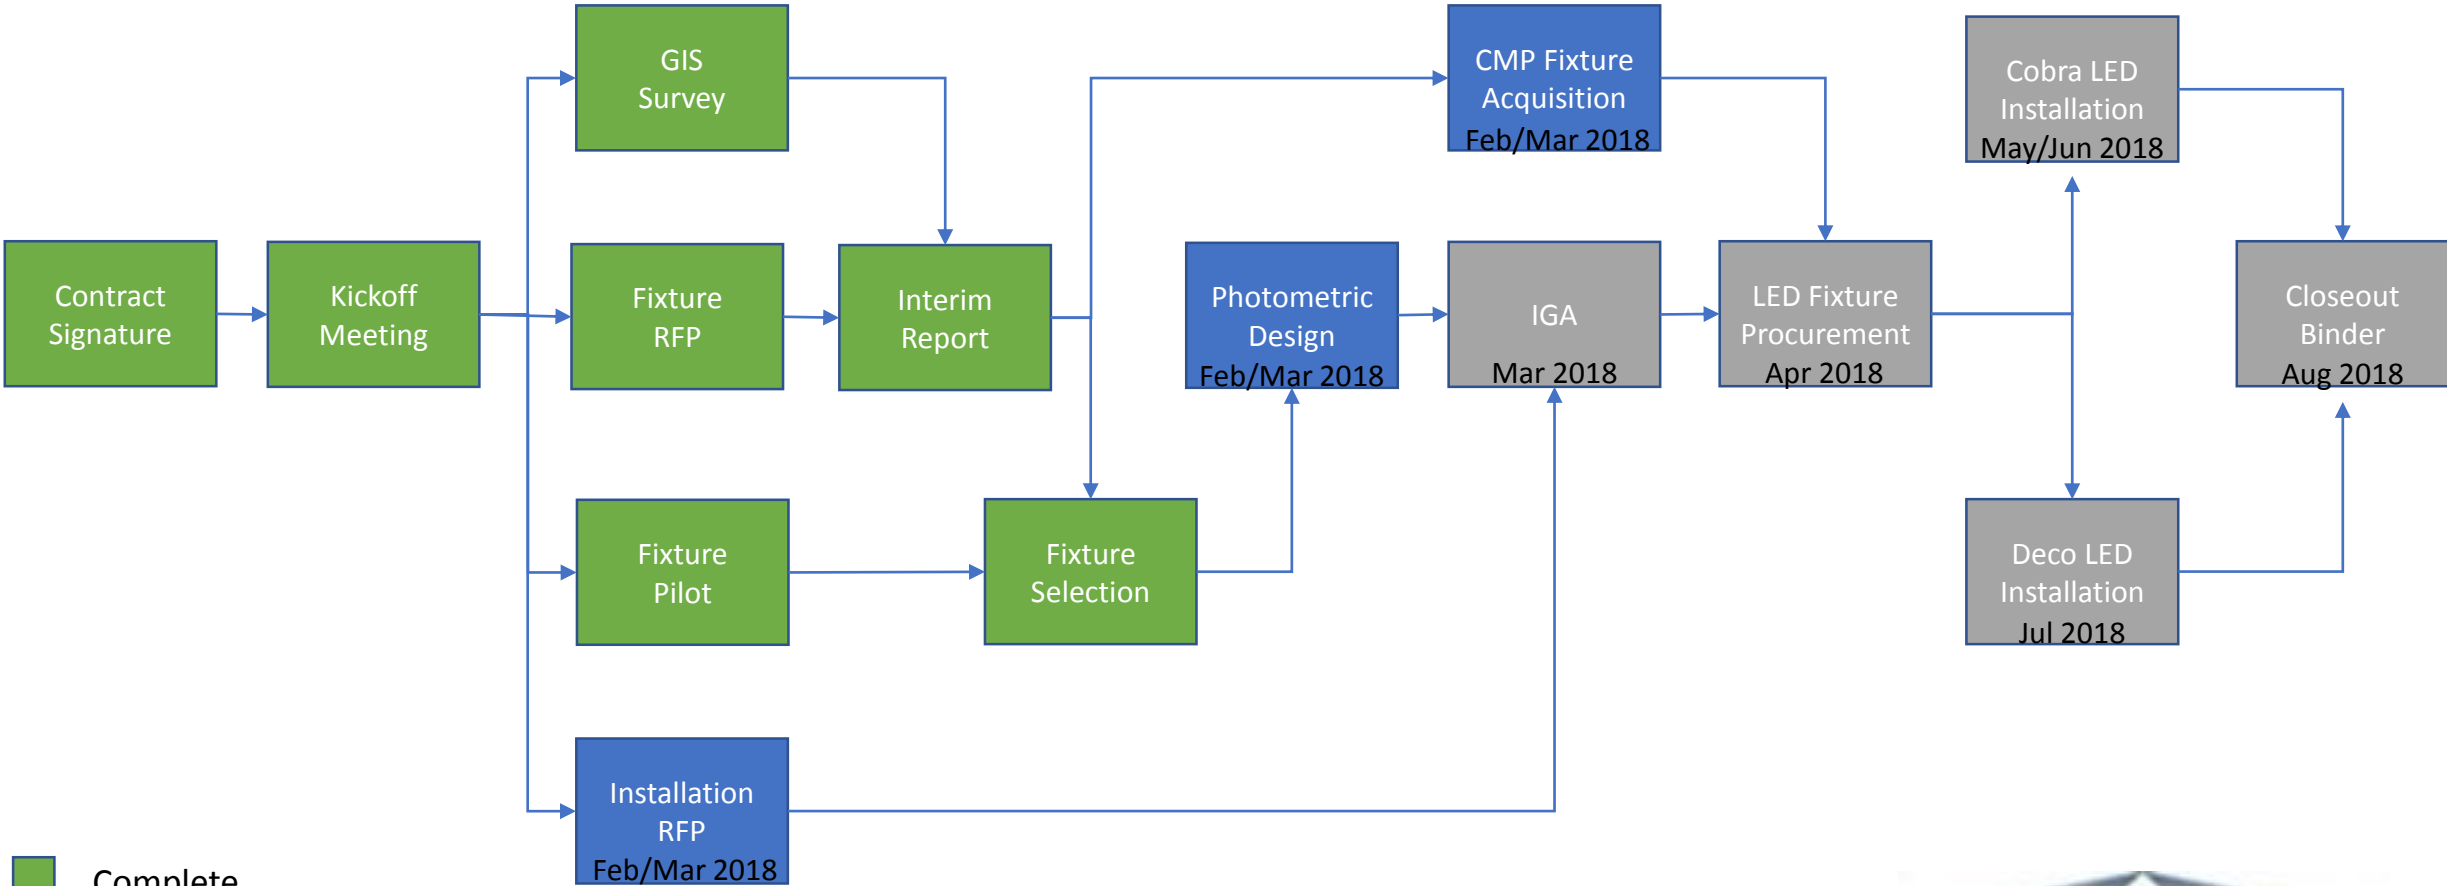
GIS Survey

CMP Fixture Acquisition
Feb/Mar 2018

Cobra LED Installation
May/Jun 2018

Contract Signature

Kickoff Meeting

Fixture RFP

Interim Report

Photometric Design
Feb/Mar 2018

IGA
Mar 2018

LED Fixture Procurement
Apr 2018

Closeout Binder
Aug 2018

Fixture Pilot

Fixture Selection

Deco LED Installation
Jul 2018

Installation RFP
Feb/Mar 2018

Complete